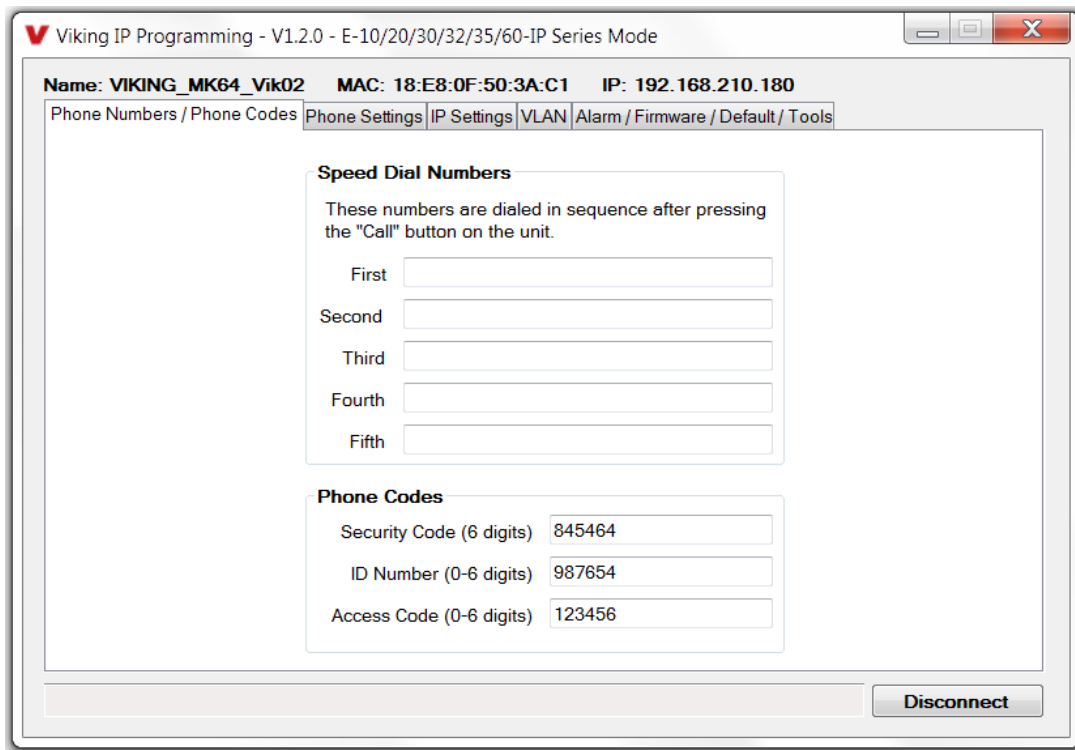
Viking IP Programming - V1.2.0 - E-10/20/30/32/35/60-IP Series Mode

Name: VIKING_MK64_Vik02 MAC: 18:E8:0F:50:3A:C1 IP: 192.168.210.180

Phone Numbers / Phone Codes | Phone Settings | IP Settings | VLAN | Alarm / Firmware / Default / Tools

Speed Dial Numbers

These numbers are dialed in sequence after pressing the "Call" button on the unit.

First

Second

Third

Fourth

Fifth

Phone Codes

Security Code (6 digits) 845464

ID Number (0-6 digits) 987654

Access Code (0-6 digits) 123456

Disconnect